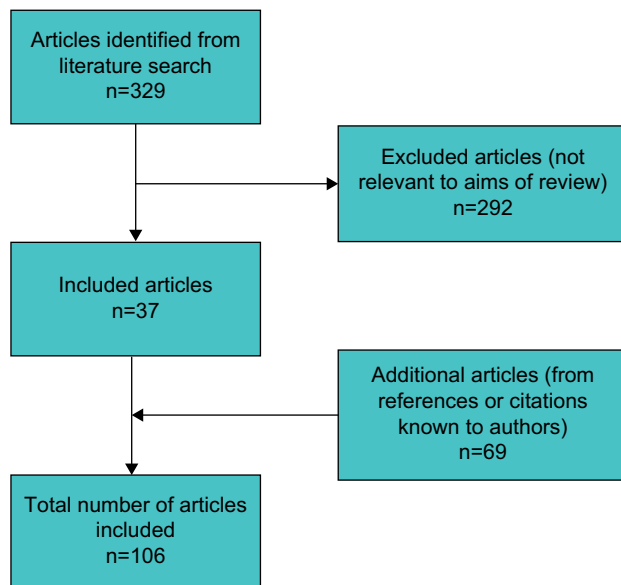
Articles identified from literature search
n=329

Excluded articles (not relevant to aims of review)
n=292

Included articles
n=37

Additional articles (from references or citations known to authors)
n=69

Total number of articles included
n=106